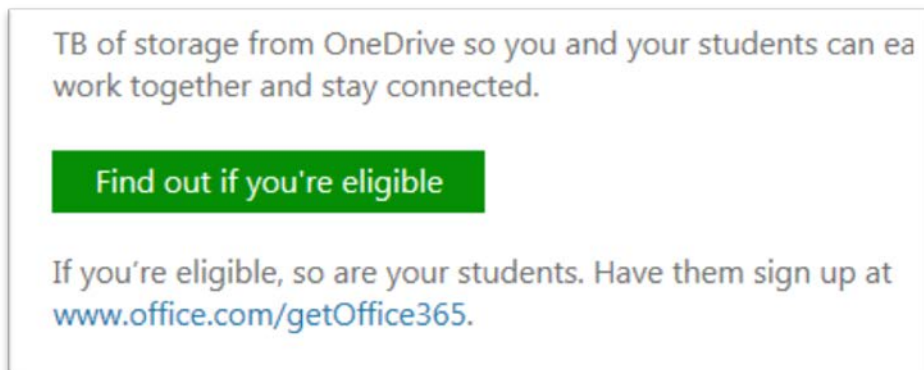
TB of storage from OneDrive so you and your students can ea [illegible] work together and stay connected.

Find out if you're eligible

If you're eligible, so are your students. Have them sign up at www.office.com/getOffice365.